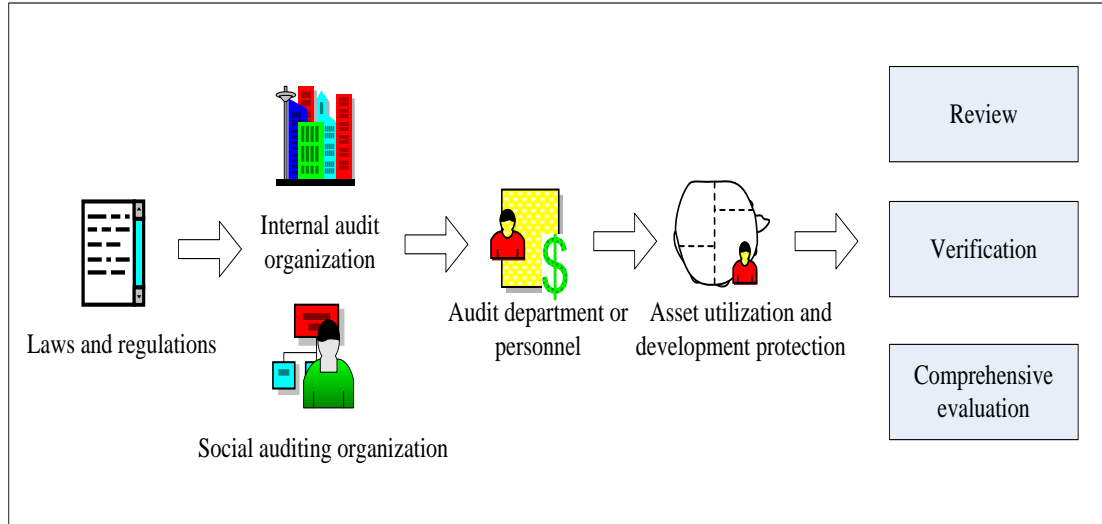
Laws and regulations

Internal audit organization

Social auditing organization

Audit department or personnel

Asset utilization and development protection

Review

Verification

Comprehensive evaluation